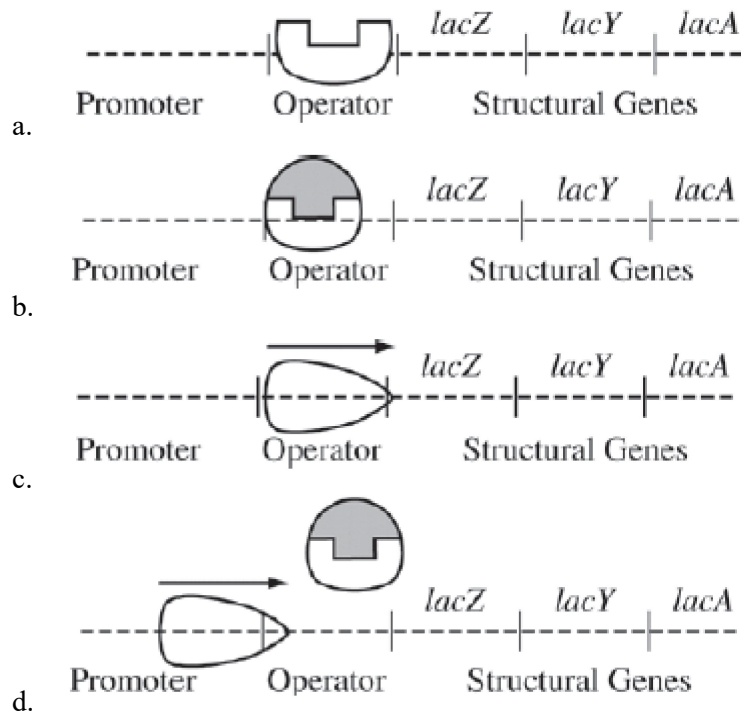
lacZ lacY lacA

Promoter Operator Structural Genes

a.

lacZ lacY lacA

Promoter Operator Structural Genes

b.

lacZ lacY lacA

Promoter Operator Structural Genes

c.

lacZ lacY lacA

Promoter Operator Structural Genes

d.